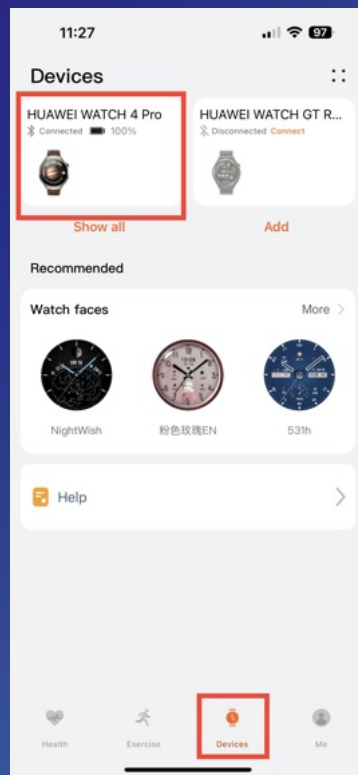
11:27

97

Devices

HUAWEI WATCH 4 Pro
Connected 100%

HUAWEI WATCH GT R...
Disconnected Connect

Show all

Add

Recommended

Watch faces

More

NightWish

粉色玫瑰EN

531h

Help

Health

Exercise

Devices

Me